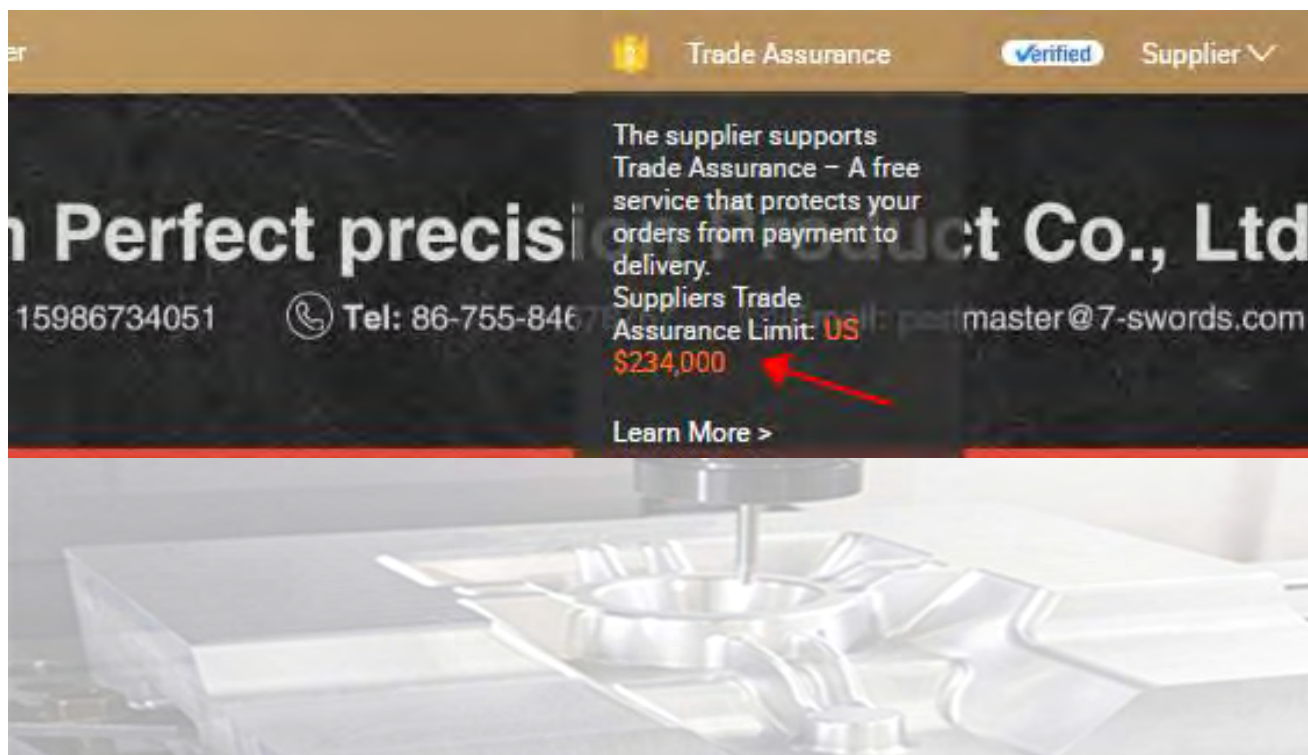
er

Trade Assurance

Verified

Supplier

n Perfect precisi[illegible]ct Co., Ltd

15986734051

Tel: 86-755-846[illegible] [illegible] master@7-swords.com

The supplier supports Trade Assurance – A free service that protects your orders from payment to delivery.

Suppliers Trade Assurance Limit: US $234,000

Learn More >